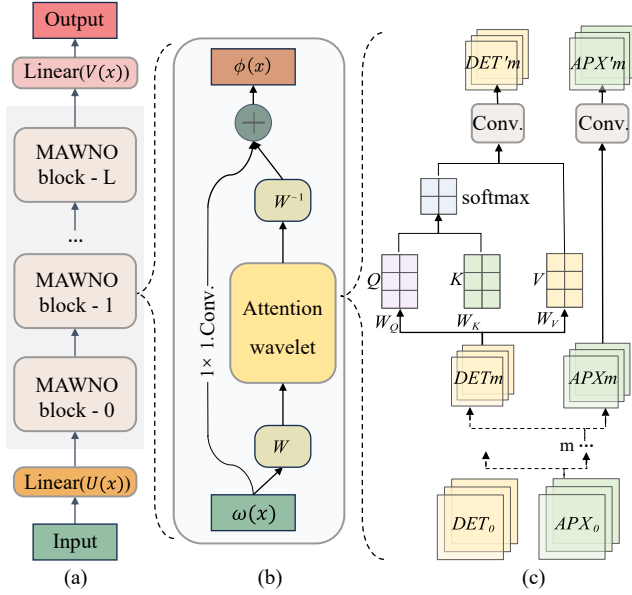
Output

Linear($V(x)$)

MAWNO block - L

...

MAWNO block - 1

MAWNO block - 0

Linear($U(x)$)

Input

(a)

$\phi(x)$

$W^{-1}$

1× 1.Conv.

Attention wavelet

$W$

$\omega(x)$

(b)

$DET'm$

$APX'm$

Conv.

Conv.

softmax

$Q$

$K$

$V$

$W_Q$

$W_K$

$W_V$

$DETm$

$APXm$

m ...

$DET_0$

$APX_0$

(c)